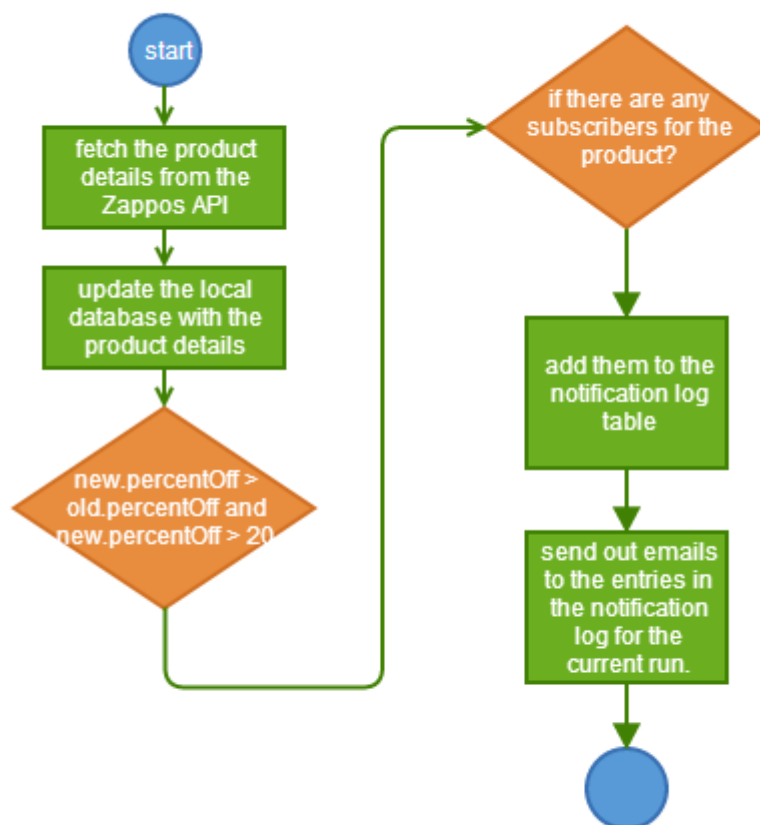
start

fetch the product details from the Zappos API

update the local database with the product details

new.percentOff > old.percentOff and new.percentOff > 20

if there are any subscribers for the product?

add them to the notification log table

send out emails to the entries in the notification log for the current run.